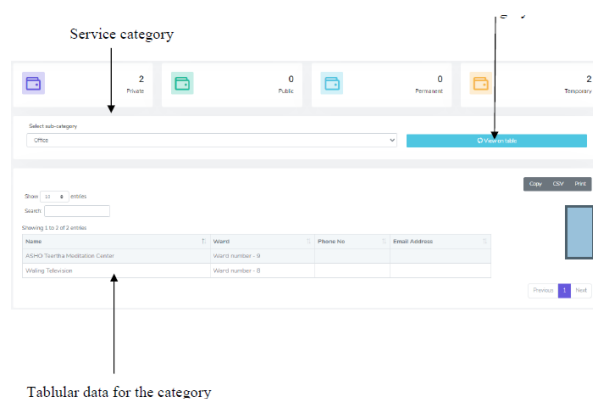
Service category

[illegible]

2
Private

0
Public

0
Permanent

2
Temporary

Select sub-category

Office

View in table

Copy CSV Print

Show 10 entries

Search

Showing 1 to 2 of 2 entries

| Name | Ward | Phone No | Email Address |
|---|---|---|---|
| ASHOI Teertha Meditation Center | Ward number - 9 | | |
| Waling Television | Ward number - 8 | | |

Previous 1 Next

Tablular data for the category